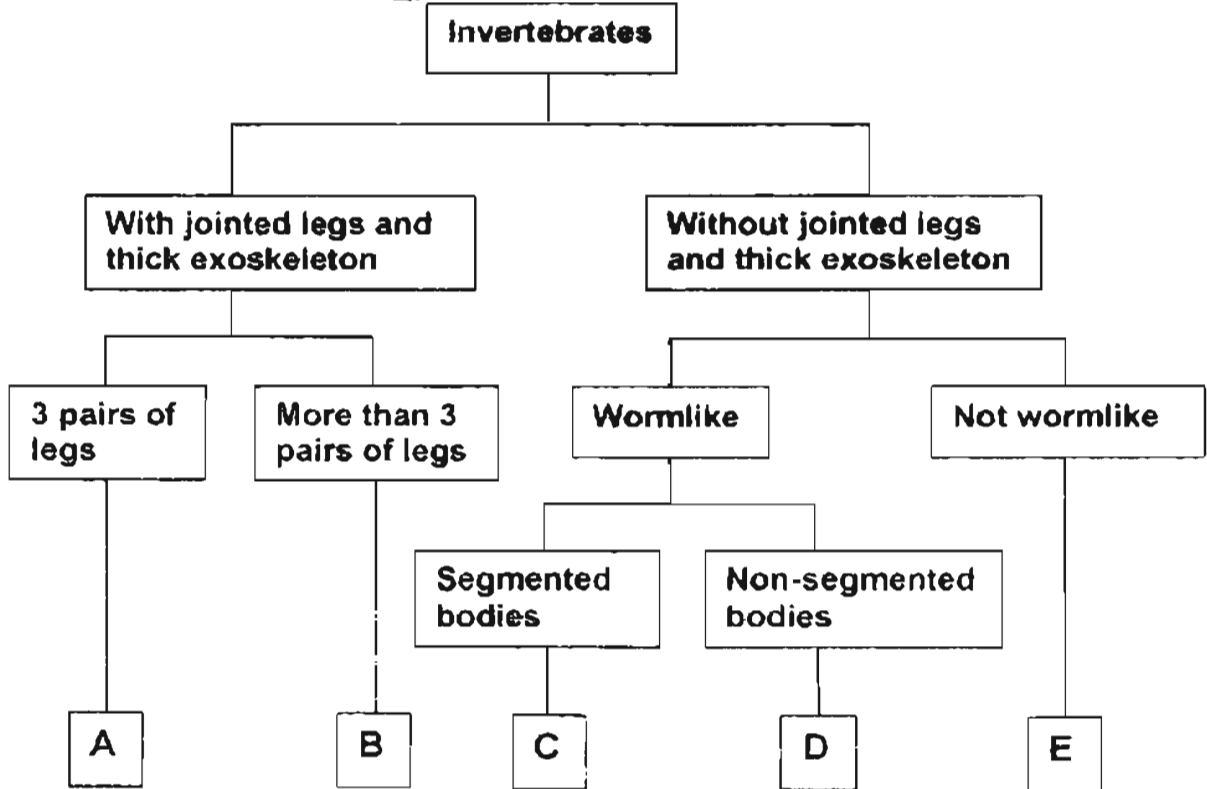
Invertebrates

With jointed legs and thick exoskeleton

Without jointed legs and thick exoskeleton

3 pairs of legs

More than 3 pairs of legs

Wormlike

Not wormlike

Segmented bodies

Non-segmented bodies

A

B

C

D

E